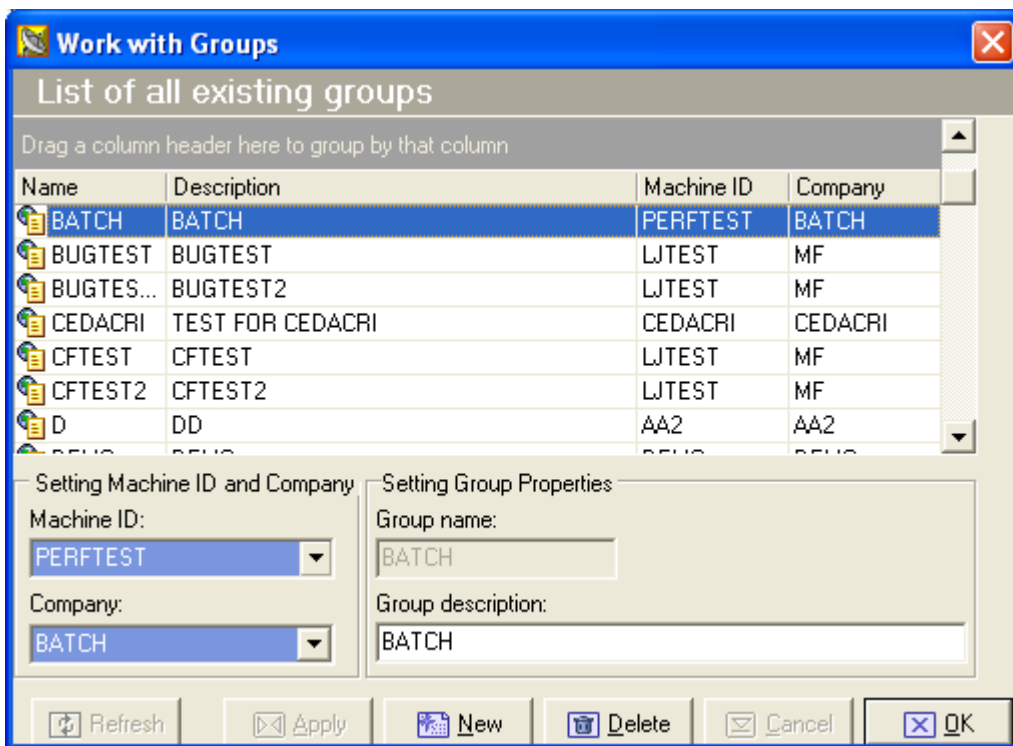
Work with Groups

List of all existing groups

Drag a column header here to group by that column

| Name | Description | Machine ID | Company |
|---|---|---|---|
| BATCH | BATCH | PERFTEST | BATCH |
| BUGTEST | BUGTEST | LJTEST | MF |
| BUGTES... | BUGTEST2 | LJTEST | MF |
| CEDACRI | TEST FOR CEDACRI | CEDACRI | CEDACRI |
| CFTEST | CFTEST | LJTEST | MF |
| CFTEST2 | CFTEST2 | LJTEST | MF |
| D | DD | AA2 | AA2 |
| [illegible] | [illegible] | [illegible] | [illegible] |

Setting Machine ID and Company

Machine ID:

PERFTEST

Company:

BATCH

Setting Group Properties

Group name:

BATCH

Group description:

BATCH

Refresh Apply New Delete Cancel OK